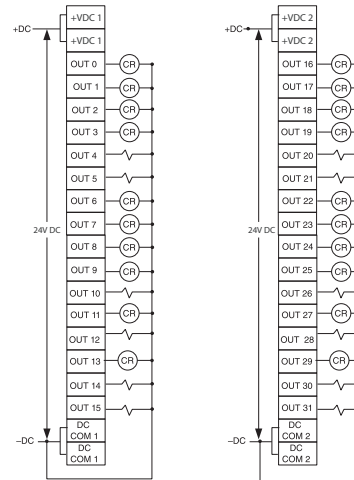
+DC
+VDC 1
+VDC 1
OUT 0
CR
OUT 1
CR
OUT 2
CR
OUT 3
CR
OUT 4
OUT 5
OUT 6
CR
OUT 7
CR
24V DC
OUT 8
CR
OUT 9
CR
OUT 10
OUT 11
CR
OUT 12
OUT 13
CR
OUT 14
OUT 15
–DC
DC COM 1
DC COM 1

+DC
+VDC 2
+VDC 2
OUT 16
CR
OUT 17
CR
OUT 18
CR
OUT 19
CR
OUT 20
OUT 21
OUT 22
CR
OUT 23
CR
24V DC
OUT 24
CR
OUT 25
CR
OUT 26
OUT 27
CR
OUT 28
OUT 29
CR
OUT 30
OUT 31
–DC
DC COM 2
DC COM 2